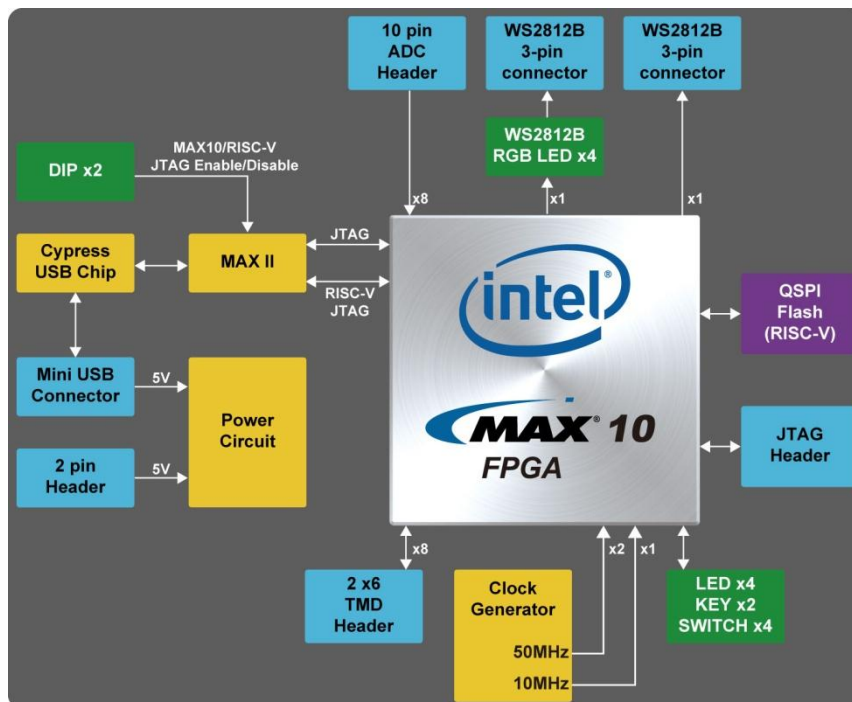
10 pin ADC Header

WS2812B 3-pin connector

WS2812B 3-pin connector

WS2812B RGB LED x4

DIP x2

MAX10/RISC-V JTAG Enable/Disable

Cypress USB Chip

MAX II

JTAG

RISC-V JTAG

x8

x1

x1

intel

MAX 10

FPGA

QSPI Flash (RISC-V)

Mini USB Connector

5V

Power Circuit

2 pin Header

5V

JTAG Header

x8

x2

x1

2 x6 TMD Header

Clock Generator

50MHz

10MHz

LED x4 KEY x2 SWITCH x4